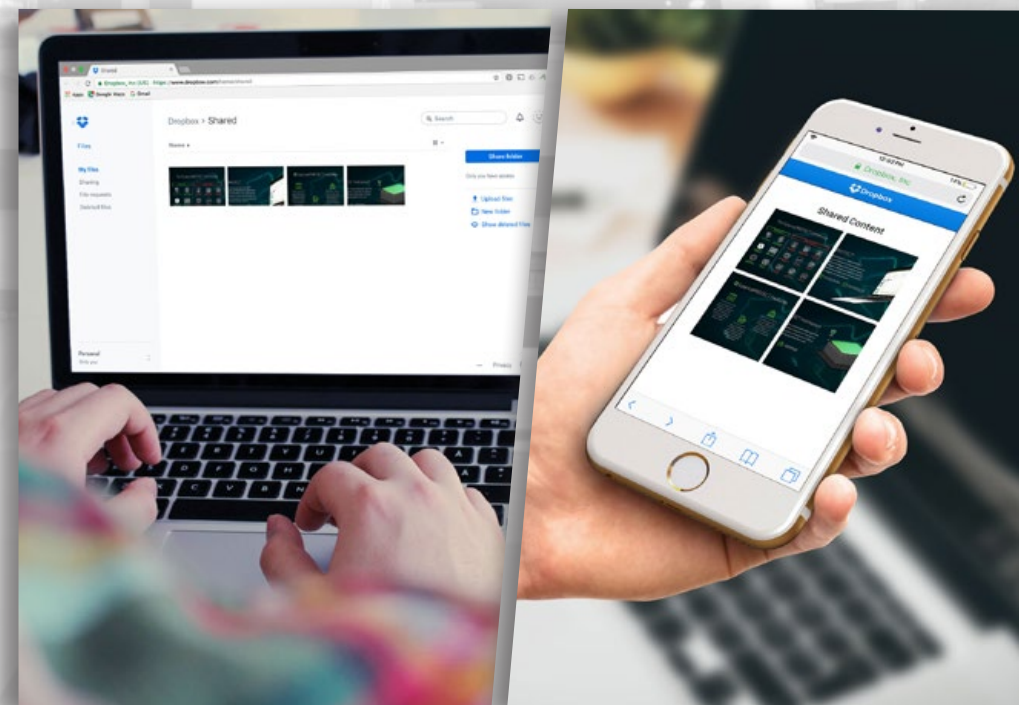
Shared
Dropbox, Inc (US) https://www.dropbox.com/home/shared
Apps Google Maps Gmail
Files
My files
Sharing
File requests
Deleted files
Dropbox > Shared
Search
Name
Share folder
Only you have access
Upload files
New folder
Show deleted files
Personal
Only you
Privacy

12:07 PM
Dropbox, Inc.
Dropbox
Shared Content